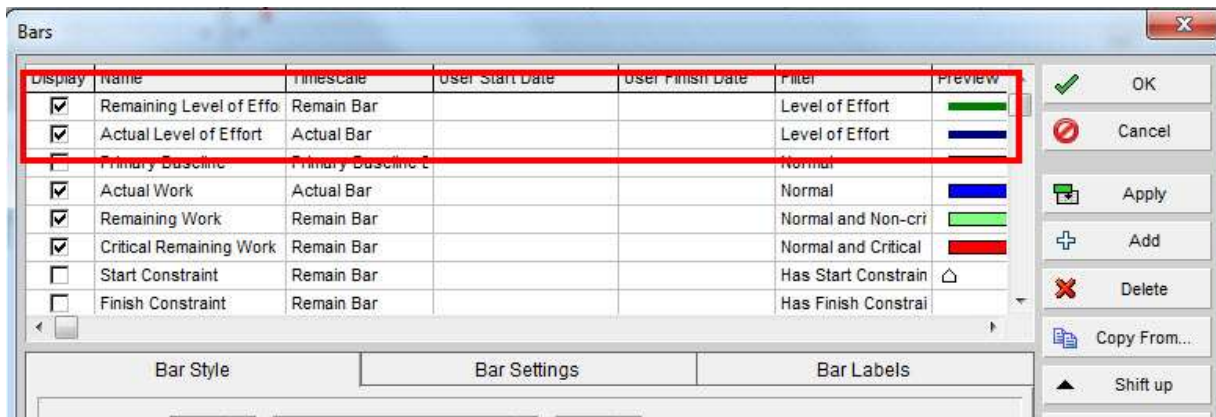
Bars

| Display | Name | Timescale | User Start Date | User Finish Date | Filter | Preview |
|---|---|---|---|---|---|---|
| ☑ | Remaining Level of Effo | Remain Bar | | | Level of Effort | |
| ☑ | Actual Level of Effort | Actual Bar | | | Level of Effort | |
| ☐ | Primary Baseline | Primary Baseline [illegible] | | | Normal | |
| ☑ | Actual Work | Actual Bar | | | Normal | |
| ☑ | Remaining Work | Remain Bar | | | Normal and Non-cri | |
| ☑ | Critical Remaining Work | Remain Bar | | | Normal and Critical | |
| ☐ | Start Constraint | Remain Bar | | | Has Start Constrain | |
| ☐ | Finish Constraint | Remain Bar | | | Has Finish Constrai | |

OK
Cancel
Apply
Add
Delete
Copy From...
Shift up

Bar Style
Bar Settings
Bar Labels